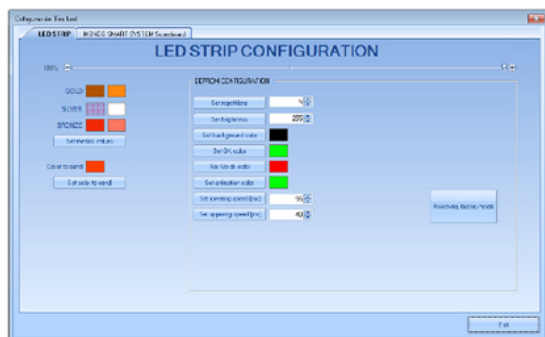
Configuración Tira Led

LED STRIP | MONDO SMART SYSTEM Scoreboard

LED STRIP CONFIGURATION

100%

GOLD

SILVER

BRONZE

Set medal values

Color to send

Set color to send

EEPROM CONFIGURATION

Set repetitions | %

Set brightness | 255

Set background color

Set OK color

Set fault color

Set animation color

Set running speed [ms] | 5

Set appearing speed [ms] | 40

Recovery factory mode

Exit